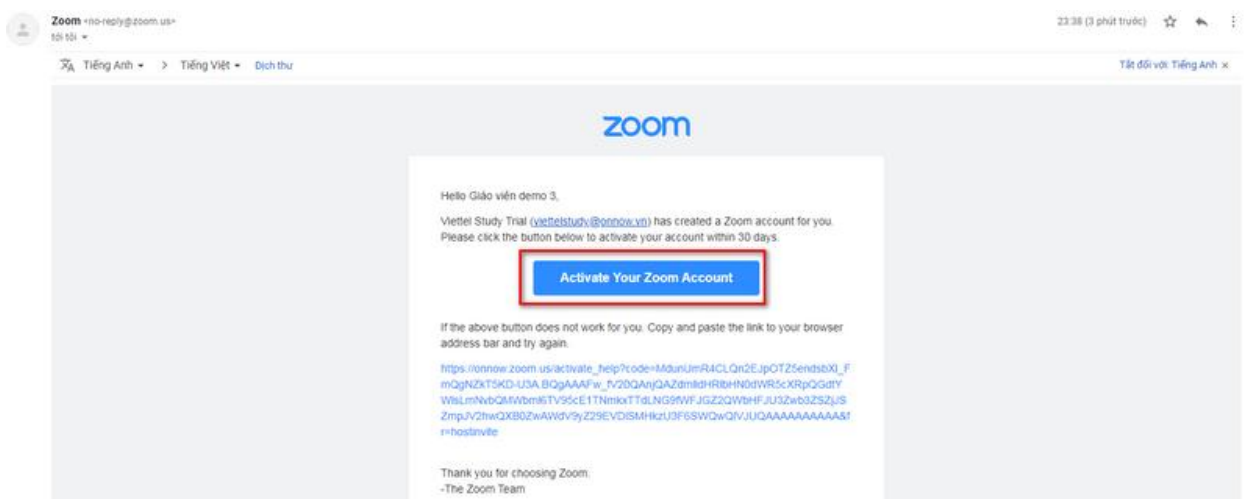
Zoom <no-reply@zoom.us>
tới tôi ▾

23:38 (3 phút trước)

Tiếng Anh ▾ > Tiếng Việt ▾ Dịch thư

Tắt đối với: Tiếng Anh ×

zoom

Hello Giáo viên demo 3,

Viettel Study Trial (viettelstudy@onnow.vn) has created a Zoom account for you. Please click the button below to activate your account within 30 days.

Activate Your Zoom Account

If the above button does not work for you. Copy and paste the link to your browser address bar and try again.

https://onnow.zoom.us/activate_help?code=MdunUmR4CLQn2EJpOTZ5endsbXl_FmQgNZkT5KD-U3A.BQgAAAFw_fV20QAnjQAZdmlldHRlbHN0dWR5cXRpQGdtYWlsLmNvbQMWbml6TV95cE1TNmkxTTdLNG9fWFJGZ2QWbHFJU3Zwb3ZSZjJSZmpJV2hwQXB0ZwAWdV9yZ29EVDlSMHkzU3F6SWQwQlVJUQAAAAAAAAAA&fr=hostinvite

Thank you for choosing Zoom.
-The Zoom Team